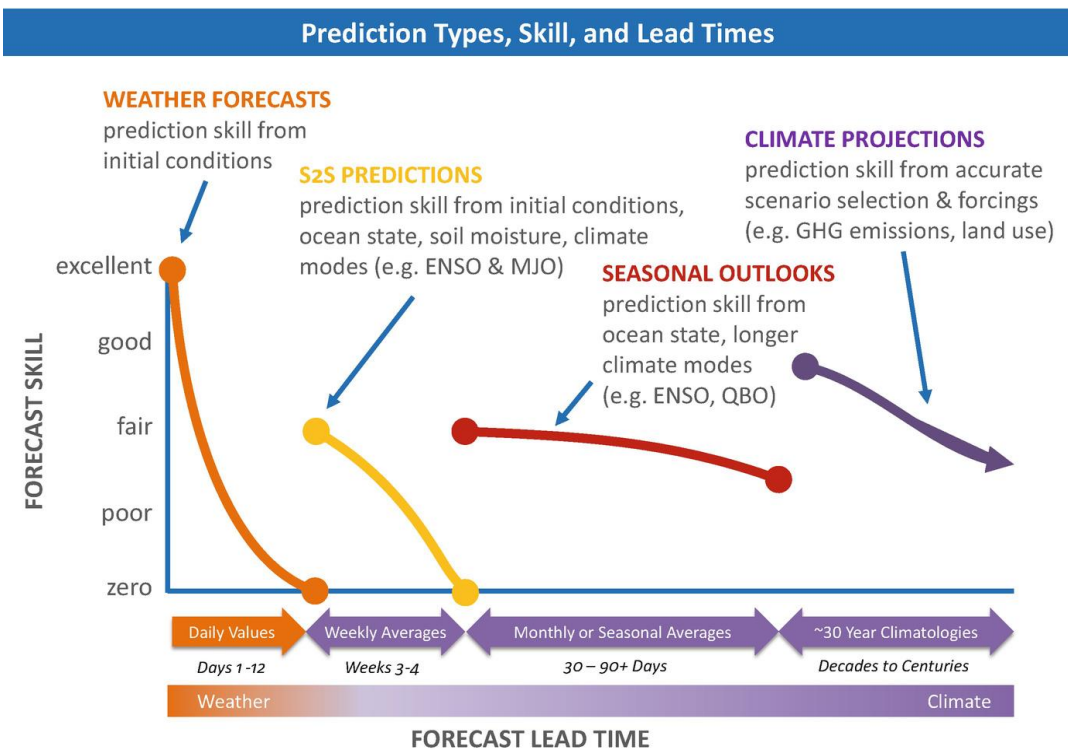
Prediction Types, Skill, and Lead Times

WEATHER FORECASTS
prediction skill from initial conditions

S2S PREDICTIONS
prediction skill from initial conditions, ocean state, soil moisture, climate modes (e.g. ENSO & MJO)

CLIMATE PROJECTIONS
prediction skill from accurate scenario selection & forcings (e.g. GHG emissions, land use)

SEASONAL OUTLOOKS
prediction skill from ocean state, longer climate modes (e.g. ENSO, QBO)

FORECAST SKILL

excellent
good
fair
poor
zero

Daily Values
Days 1 -12

Weekly Averages
Weeks 3-4

Monthly or Seasonal Averages
30 – 90+ Days

~30 Year Climatologies
Decades to Centuries

Weather
Climate

FORECAST LEAD TIME